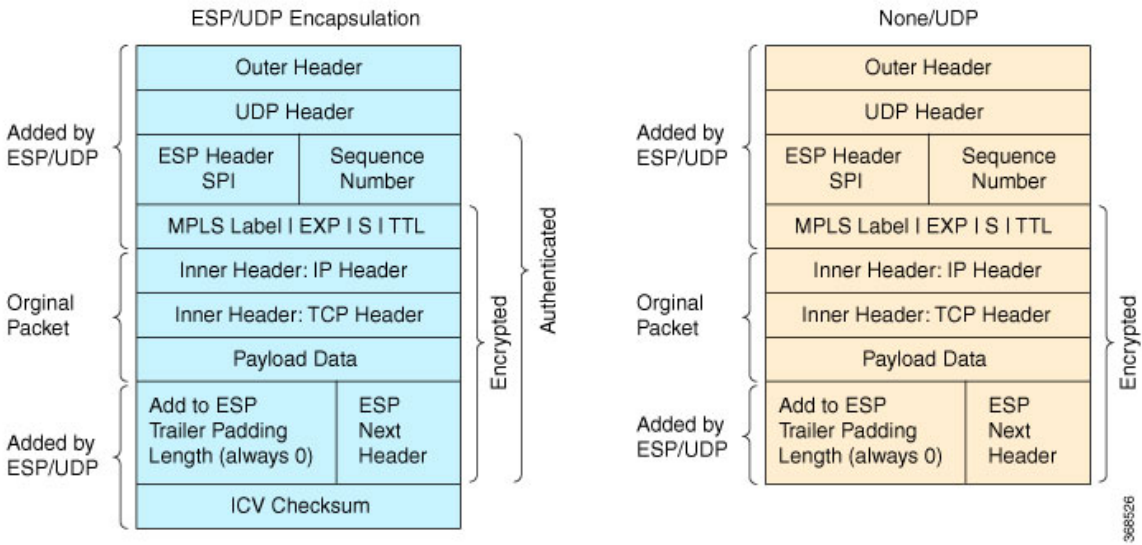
ESP/UDP Encapsulation

Added by ESP/UDP

Outer Header

UDP Header

ESP Header SPI

Sequence Number

MPLS Label I EXP I S I TTL

Orginal Packet

Inner Header: IP Header

Inner Header: TCP Header

Payload Data

Added by ESP/UDP

Add to ESP Trailer Padding Length (always 0)

ESP Next Header

ICV Checksum

Encrypted

Authenticated

None/UDP

Added by ESP/UDP

Outer Header

UDP Header

ESP Header SPI

Sequence Number

MPLS Label I EXP I S I TTL

Orginal Packet

Inner Header: IP Header

Inner Header: TCP Header

Payload Data

Added by ESP/UDP

Add to ESP Trailer Padding Length (always 0)

ESP Next Header

Encrypted

368526